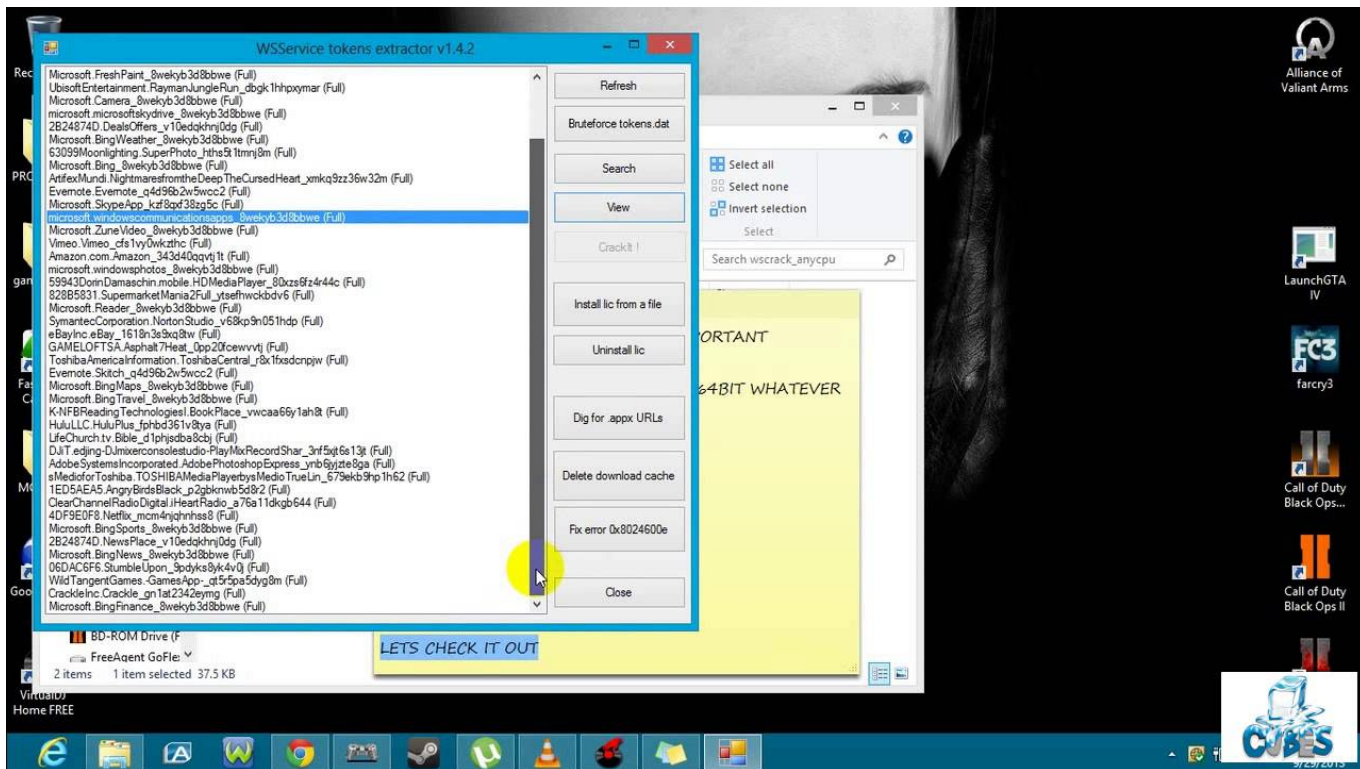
WSService tokens extractor v1.4.2

Microsoft.FreshPaint_8wekyb3d8bbwe (Full)
UbisoftEntertainment.RaymanJungleRun_dbgk1hhpxymar (Full)
Microsoft.Camera_8wekyb3d8bbwe (Full)
microsoft.microsoftskydrive_8wekyb3d8bbwe (Full)
2B24874D.DealsOffers_v10edqkhnj0dg (Full)
Microsoft.BingWeather_8wekyb3d8bbwe (Full)
63099Moonlighting.SuperPhoto_hths5t1tmnj8m (Full)
Microsoft.Bing_8wekyb3d8bbwe (Full)
ArtifexMundi.NightmaresfromtheDeepTheCursedHeart_xmkq9zz36w32m (Full)
Evernote.Evernote_q4d96b2w5wcc2 (Full)
Microsoft.SkypeApp_kzf8qxf38zg5c (Full)
microsoft.windowscommunicationsapps_8wekyb3d8bbwe (Full)
Microsoft.ZuneVideo_8wekyb3d8bbwe (Full)
Vimeo.Vimeo_cfs1vy0wkzthc (Full)
Amazon.com.Amazon_343d40qqvtj1t (Full)
microsoft.windowsphotos_8wekyb3d8bbwe (Full)
59943DorinDamaschin.mobile.HDMediaPlayer_80xzs6fz4r44c (Full)
828B5831.SupermarketMania2Full_ytsefhwckbdv6 (Full)
Microsoft.Reader_8wekyb3d8bbwe (Full)
SymantecCorporation.NortonStudio_v68kp9n051hdp (Full)
eBayInc.eBay_1618n3s9xq8tw (Full)
GAMELOFTSA.Asphalt7Heat_0pp20fcewvvtj (Full)
ToshibaAmericaInformation.ToshibaCentral_r8x1fxsdcnpjw (Full)
Evernote.Skitch_q4d96b2w5wcc2 (Full)
Microsoft.BingMaps_8wekyb3d8bbwe (Full)
Microsoft.BingTravel_8wekyb3d8bbwe (Full)
K-NFBReadingTechnologiesI.BookPlace_vwcaa66y1ah8t (Full)
HuluLLC.HuluPlus_fphbd361v8tya (Full)
LifeChurch.tv.Bible_d1phjsdba8cbj (Full)
DJiT.edjing-DJmixerconsolestudio-PlayMixRecordShar_3nf5xjt6s13jt (Full)
AdobeSystemsIncorporated.AdobePhotoshopExpress_ynb6jyjzte8ga (Full)
sMedioforToshiba.TOSHIBAMediaPlayerbysMedioTrueLin_679ekb9hp1h62 (Full)
1ED5AEA5.AngryBirdsBlack_p2gbknwb5d8r2 (Full)
ClearChannelRadioDigital.iHeartRadio_a76a11dkgb644 (Full)
4DF9E0F8.Netflix_mcm4njqhnhss8 (Full)
Microsoft.BingSports_8wekyb3d8bbwe (Full)
2B24874D.NewsPlace_v10edqkhnj0dg (Full)
Microsoft.BingNews_8wekyb3d8bbwe (Full)
06DAC6F6.StumbleUpon_9pdyks8yk4v0j (Full)
WildTangentGames.-GamesApp-_qt5r5pa5dyg8m (Full)
CrackleInc.Crackle_gn1at2342eymg (Full)
Microsoft.BingFinance_8wekyb3d8bbwe (Full)

Refresh
Bruteforce tokens.dat
Search
View
CrackIt !
Install lic from a file
Uninstall lic
Dig for .appx URLs
Delete download cache
Fix error 0x8024600e
Close

Select all
Select none
Invert selection
Select
Search wscrack_anycpu

ORTANT
64BIT WHATEVER
LETS CHECK IT OUT

BD-ROM Drive (F
FreeAgent GoFle
2 items 1 item selected 37.5 KB

Alliance of Valiant Arms
LaunchGTA IV
farcry3
Call of Duty Black Ops...
Call of Duty Black Ops II
VirtualDJ Home FREE
CUBES